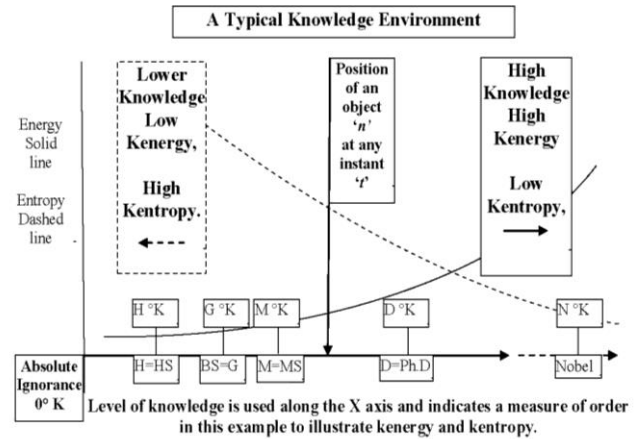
A Typical Knowledge Environment

Energy Solid line

Entropy Dashed line

Lower Knowledge Low Kenergy,

High Kentropy.

Position of an object 'n' at any instant 't'

High Knowledge High Kenergy

Low Kentropy,

H °K

G °K

M °K

D °K

N °K

Absolute Ignorance 0° K

H=HS

BS=G

M=MS

D=Ph.D

Nobel

Level of knowledge is used along the X axis and indicates a measure of order in this example to illustrate kenergy and kentropy.